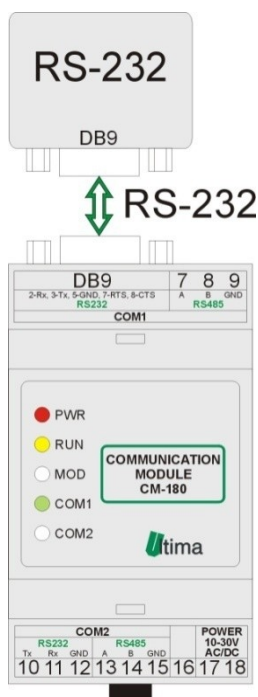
RS-232

DB9

RS-232

DB9
2-Rx, 3-Tx, 5-GND, 7-RTS, 8-CTS
RS232

7 8 9
A B GND
RS485

COM1

PWR
RUN
MOD
COM1
COM2

COMMUNICATION MODULE CM-180

Ultima

COM2
RS232
Tx Rx GND
RS485
A B GND
10 11 12 13 14 15 16

POWER
10-30V
AC/DC
17 18